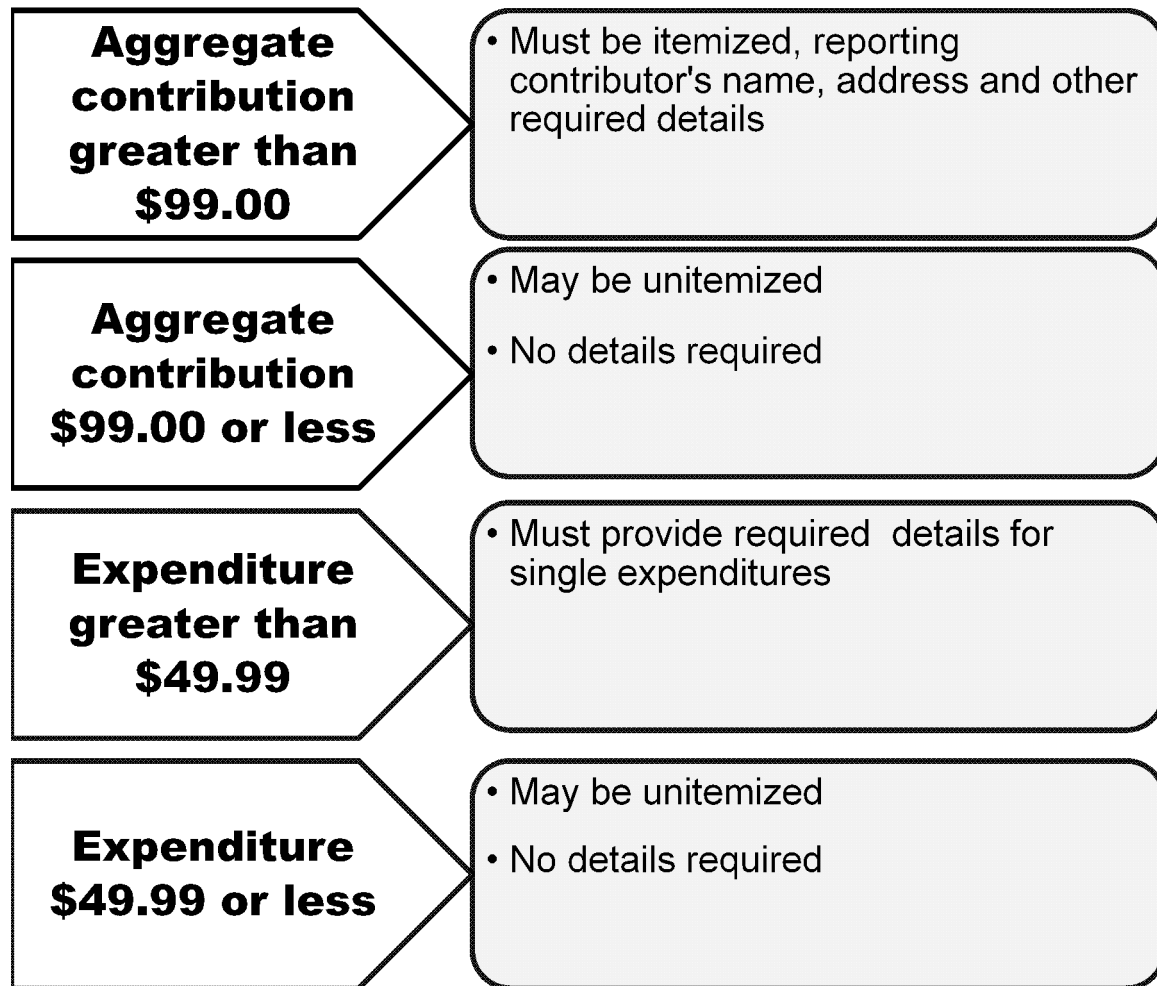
Aggregate contribution greater than \$99.00

• Must be itemized, reporting contributor's name, address and other required details

Aggregate contribution \$99.00 or less

• May be unitemized

• No details required

Expenditure greater than \$49.99

• Must provide required  details for single expenditures

Expenditure \$49.99 or less

• May be unitemized

• No details required